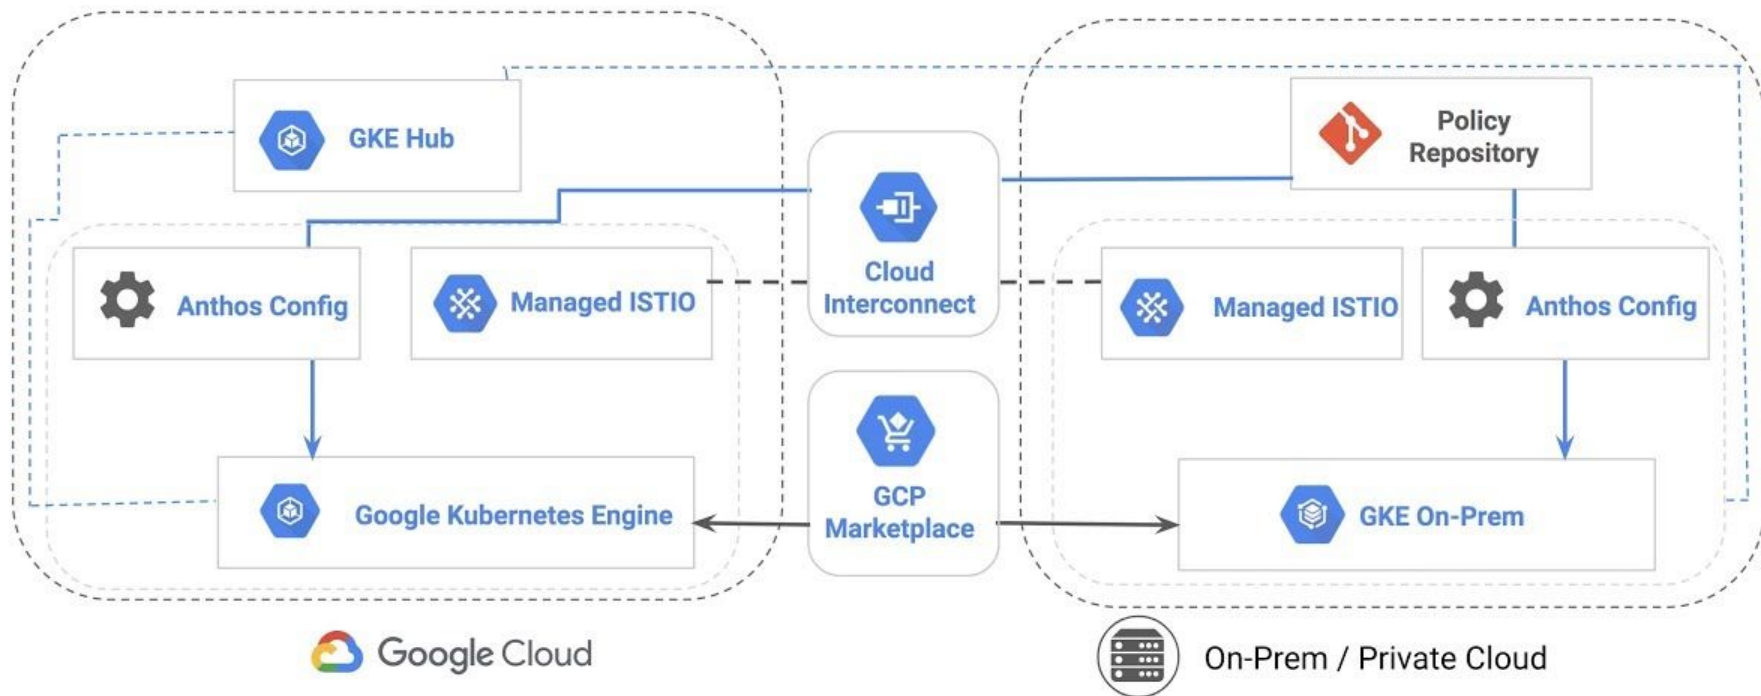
GKE Hub

Cloud Interconnect

Policy Repository

Anthos Config

Managed ISTIO

Managed ISTIO

Anthos Config

GCP Marketplace

Google Kubernetes Engine

GKE On-Prem

Google Cloud

On-Prem / Private Cloud